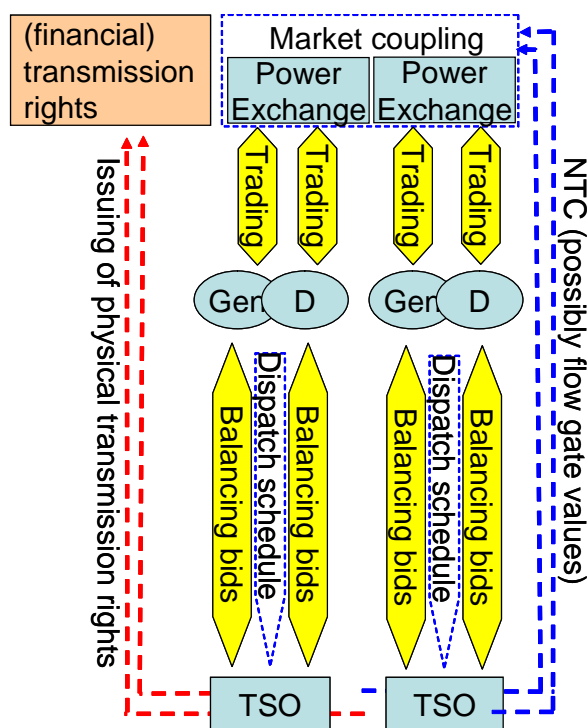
(financial) transmission rights

Market coupling

Power Exchange

Power Exchange

Issuing of physical transmission rights

Trading

Trading

Trading

Trading

NTC (possibly flow gate values)

Gen

D

Gen

D

Balancing bids

Dispatch schedule

Balancing bids

Balancing bids

Dispatch schedule

Balancing bids

TSO

TSO